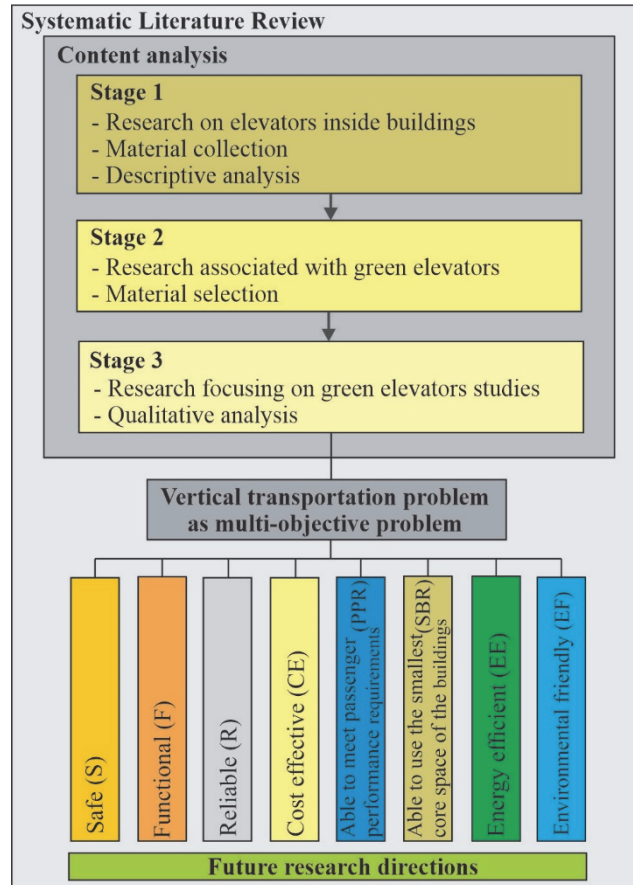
Systematic Literature Review

Content analysis

Stage 1
- Research on elevators inside buildings
- Material collection
- Descriptive analysis

Stage 2
- Research associated with green elevators
- Material selection

Stage 3
- Research focusing on green elevators studies
- Qualitative analysis

Vertical transportation problem as multi-objective problem

Safe (S)

Functional (F)

Reliable (R)

Cost effective (CE)

Able to meet passenger performance requirements (PPR)

Able to use the smallest core space of the buildings (SBR)

Energy efficient (EE)

Environmental friendly (EF)

Future research directions